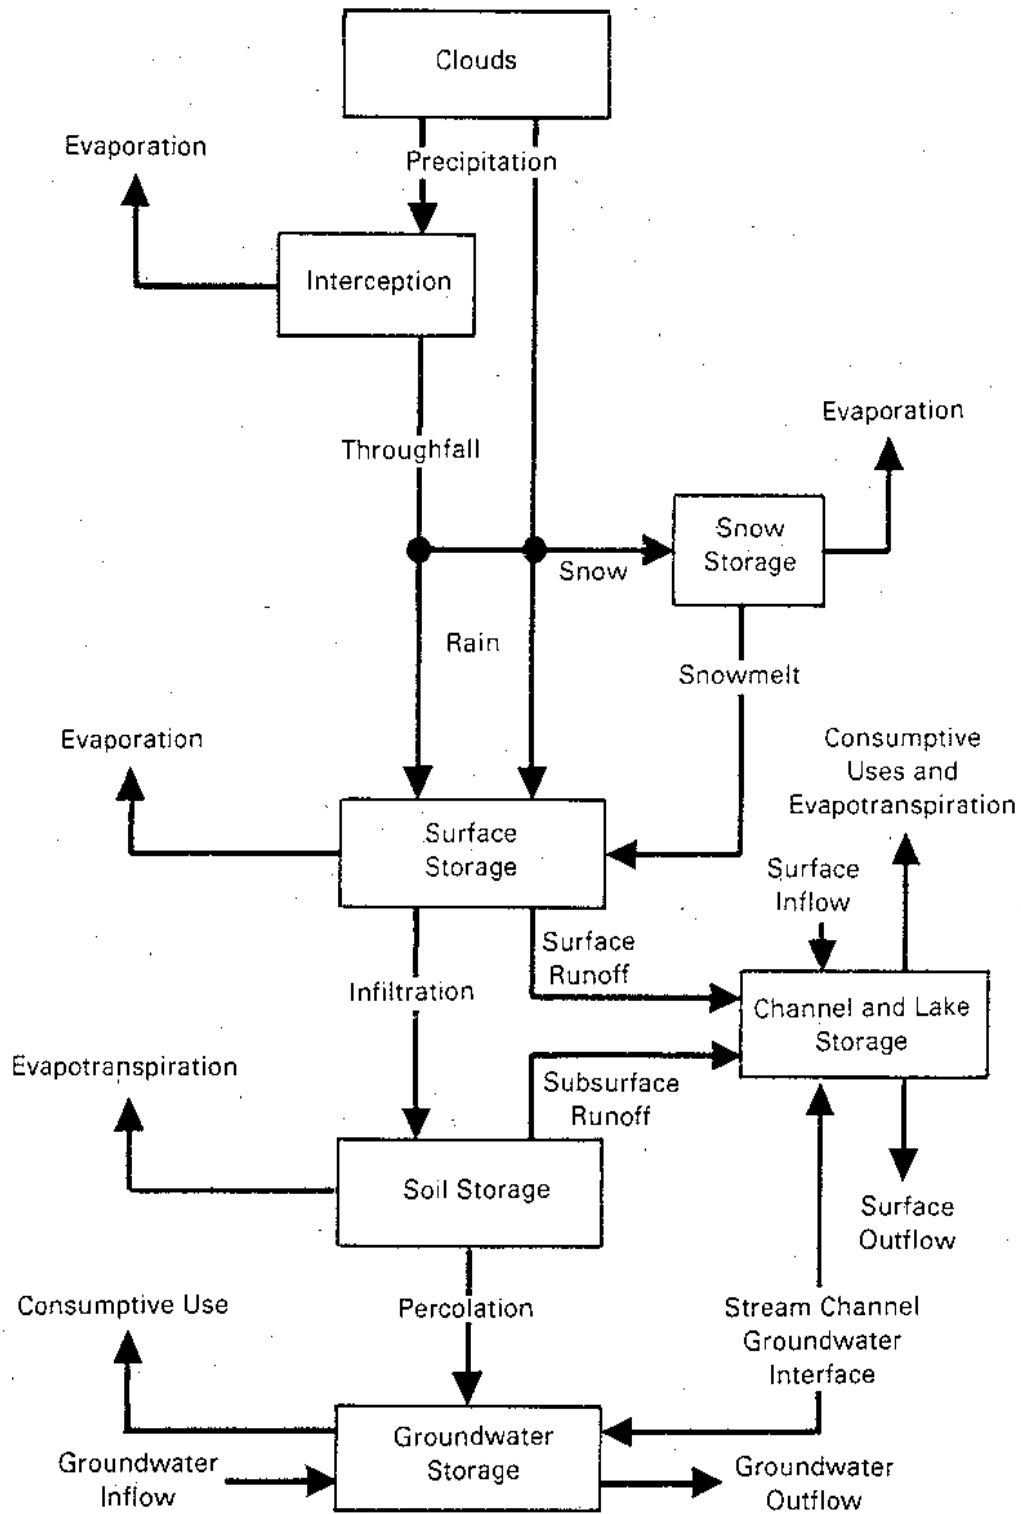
Clouds

Evaporation

Precipitation

Interception

Evaporation

Throughfall

Snow Storage

Snow

Rain

Snowmelt

Evaporation

Consumptive Uses and Evapotranspiration

Surface Storage

Surface Inflow

Surface Runoff

Infiltration

Channel and Lake Storage

Evapotranspiration

Subsurface Runoff

Soil Storage

Surface Outflow

Consumptive Use

Percolation

Stream Channel Groundwater Interface

Groundwater Storage

Groundwater Inflow

Groundwater Outflow